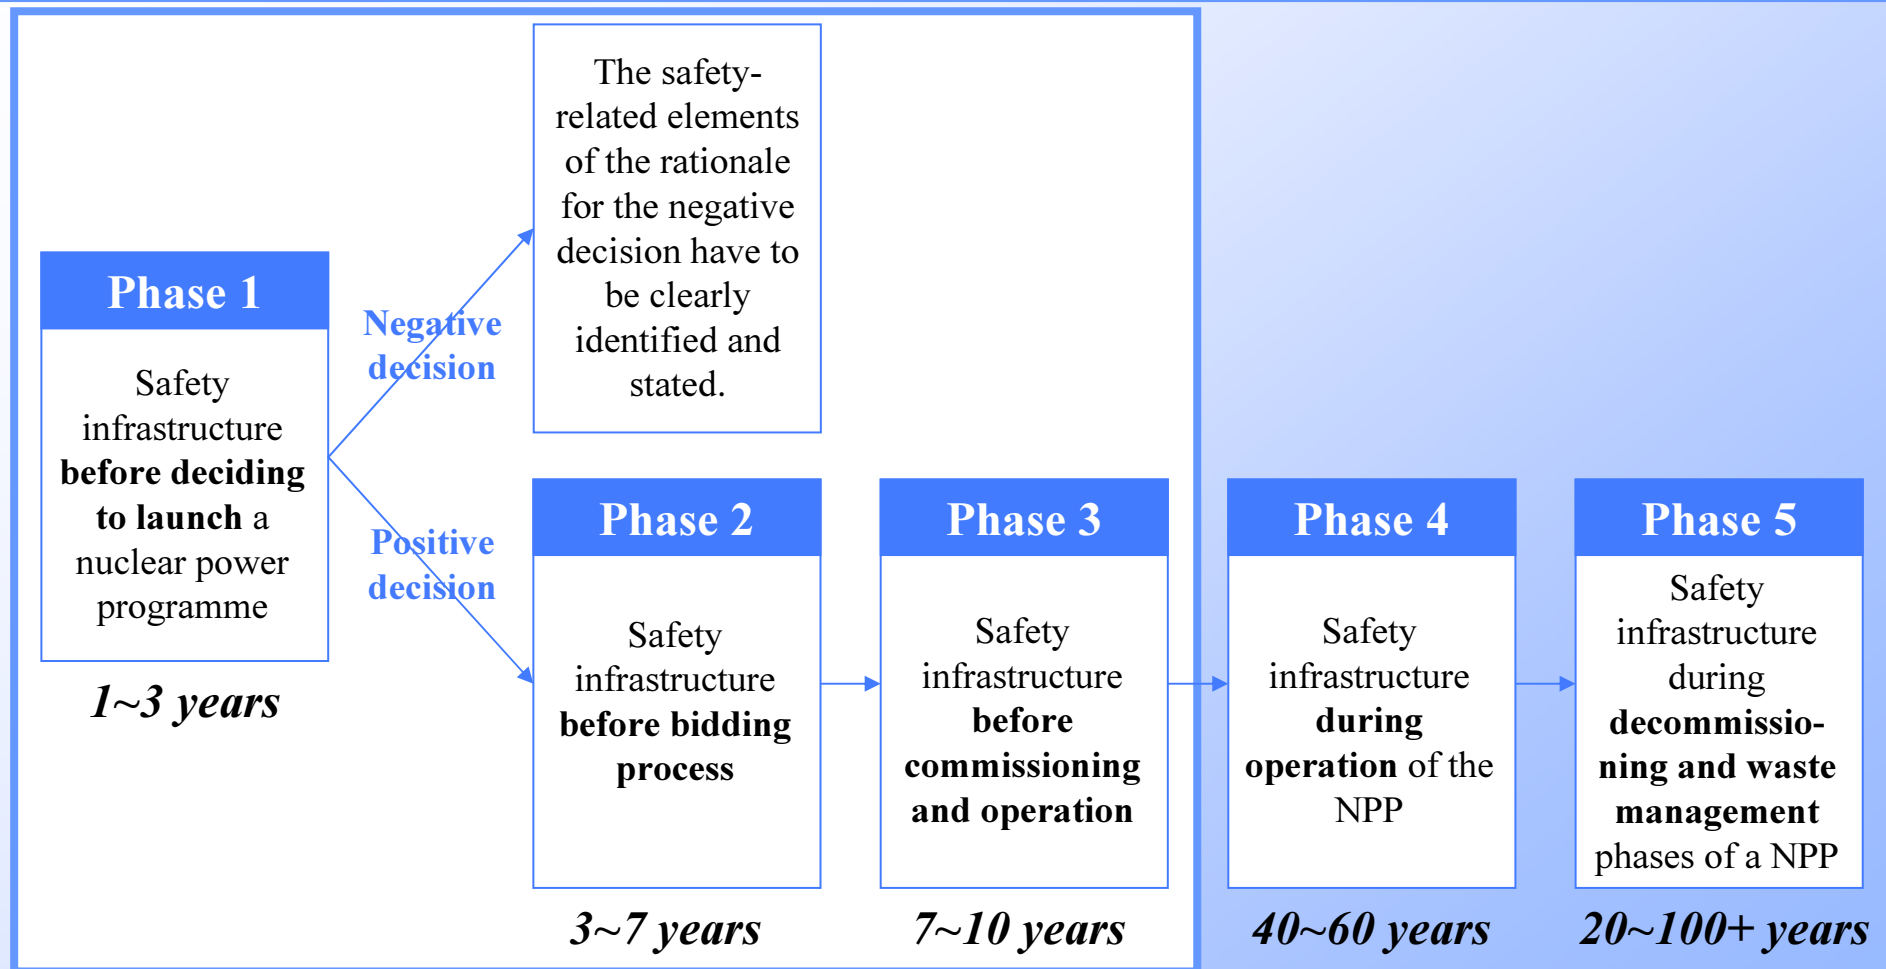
Phase 1

Safety infrastructure **before deciding to launch** a nuclear power programme

1~3 years

Negative decision

The safety-related elements of the rationale for the negative decision have to be clearly identified and stated.

Positive decision

Phase 2

Safety infrastructure **before bidding process**

3~7 years

Phase 3

Safety infrastructure **before commissioning and operation**

7~10 years

Phase 4

Safety infrastructure **during operation** of the NPP

40~60 years

Phase 5

Safety infrastructure during **decommissioning and waste management** phases of a NPP

20~100+ years